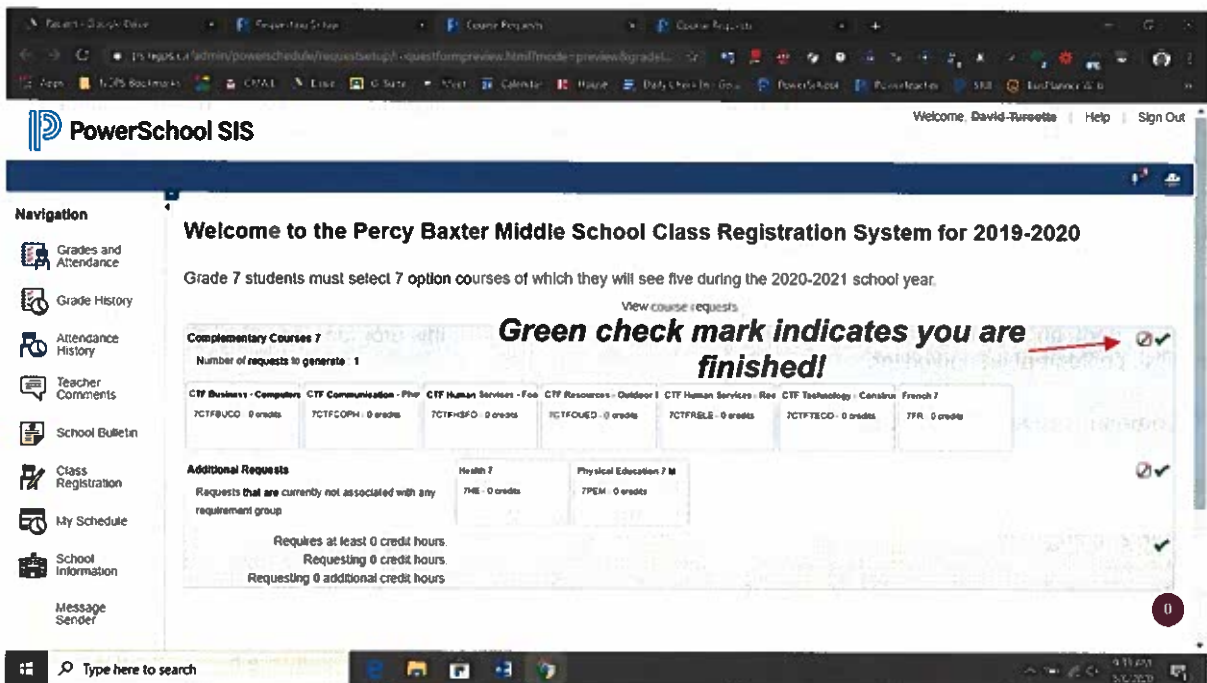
PowerSchool SIS

Welcome, David Turcotte | Help | Sign Out

Navigation

Grades and Attendance

Grade History

Attendance History

Teacher Comments

School Bulletin

Class Registration

My Schedule

School Information

Message Sender

Welcome to the Percy Baxter Middle School Class Registration System for 2019-2020

Grade 7 students must select 7 option courses of which they will see five during the 2020-2021 school year.

View course requests

Complementary Courses 7

Number of requests to generate: 1

Green check mark indicates you are finished!

| CTF Business - Computer | CTF Communication - Pho | CTF Human Services - Foo | CTF Resources - Outdoor | CTF Human Services - Rec | CTF Technology - Constru | French 7 |
|---|---|---|---|---|---|---|
| 7CTFBUCO · 0 credits | 7CTFCOPH · 0 credits | 7CTFHSFO · 0 credits | 7CTFOUED · 0 credits | 7CTFRELE · 0 credits | 7CTFTECO · 0 credits | 7FR · 0 credits |

Additional Requests

Requests that are currently not associated with any requirement group

| Health 7 | Physical Education 7 |
|---|---|
| 7HE · 0 credits | 7PEM · 0 credits |

Requires at least 0 credit hours.
Requesting 0 credit hours.
Requesting 0 additional credit hours.

0

Type here to search